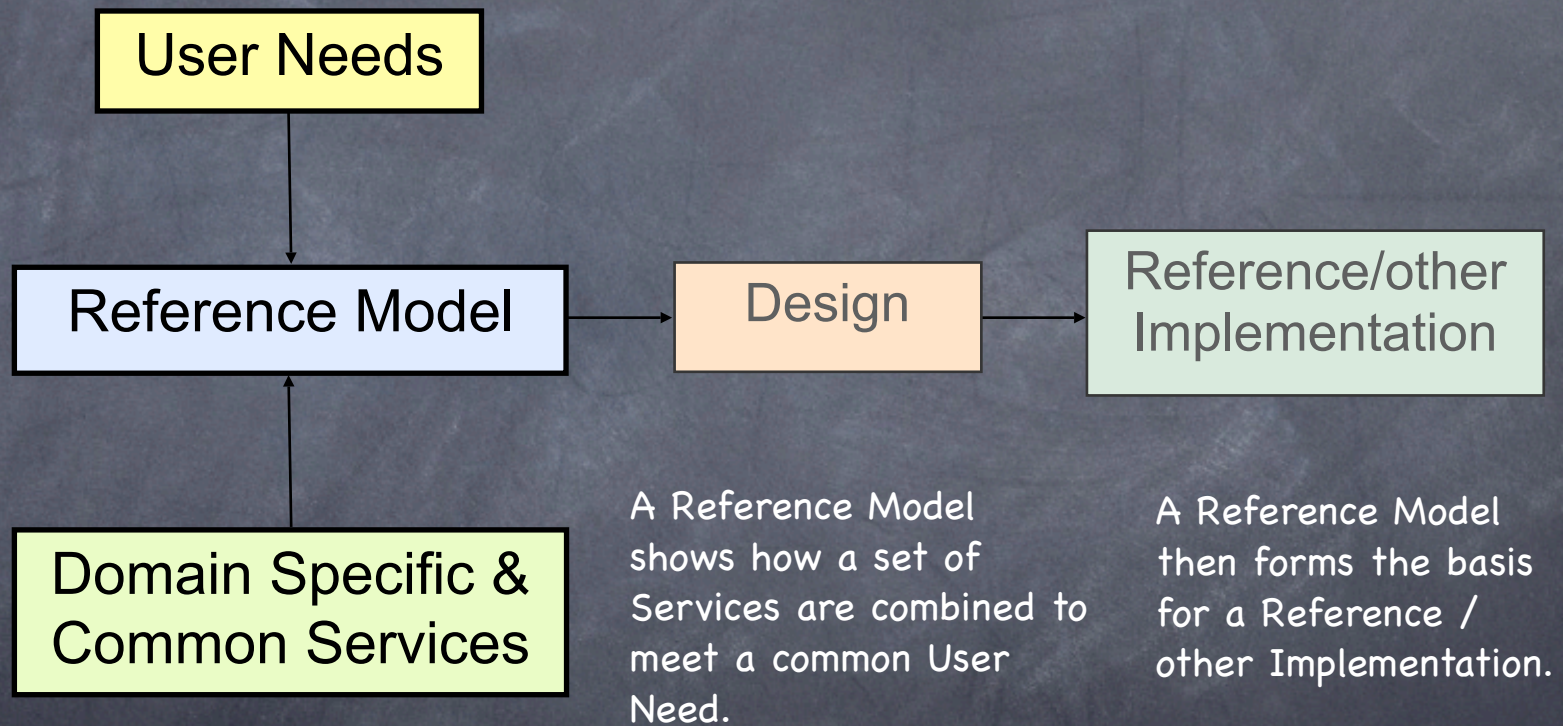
User Needs

Reference Model

Design

Reference/other Implementation

Domain Specific & Common Services

A Reference Model shows how a set of Services are combined to meet a common User Need.

A Reference Model then forms the basis for a Reference / other Implementation.